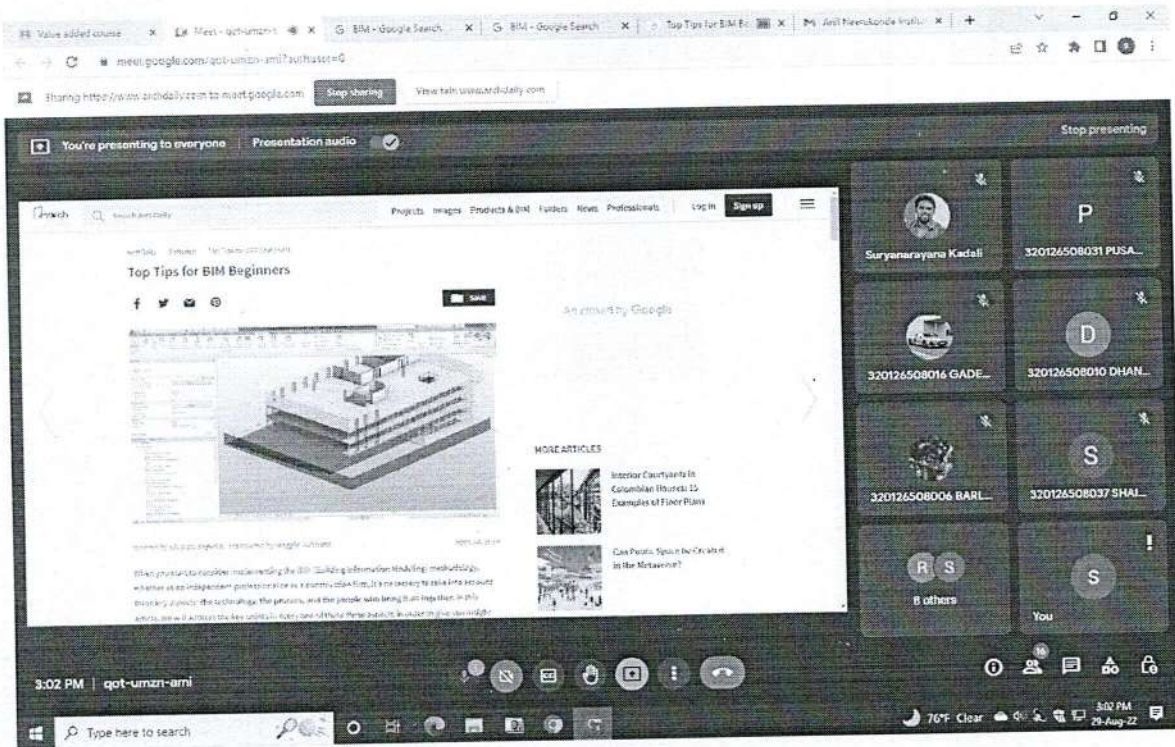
Value added course | Meet - qot-umzn-ami | BIM - Google Search | BIM - Google Search | Top Tips for BIM Be | Anil Neerukonda Instit

meet.google.com/qot-umzn-ami?authuser=0

Sharing https://www.archdaily.com to meet.google.com Stop sharing View tab: www.archdaily.com

You're presenting to everyone Presentation audio

Stop presenting

archdaily Search ArchDaily Projects Images Products & BIM Folders News Professionals Log in Sign up

Top Tips for BIM Beginners

Save

Ad closed by Google

MORE ARTICLES

Interior Courtyards in Colombian Houses: 15 Examples of Floor Plans

Can Public Space be Created in the Metaverse?

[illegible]

Suryanarayana Kadali

P
320126508031 PUSA...

320126508016 GADE...

D
320126508010 DHAN...

320126508006 BARL...

S
320126508037 SHAI...

R S
8 others

S
You

3:02 PM | qot-umzn-ami

Type here to search

76°F Clear 3:02 PM 29-Aug-22